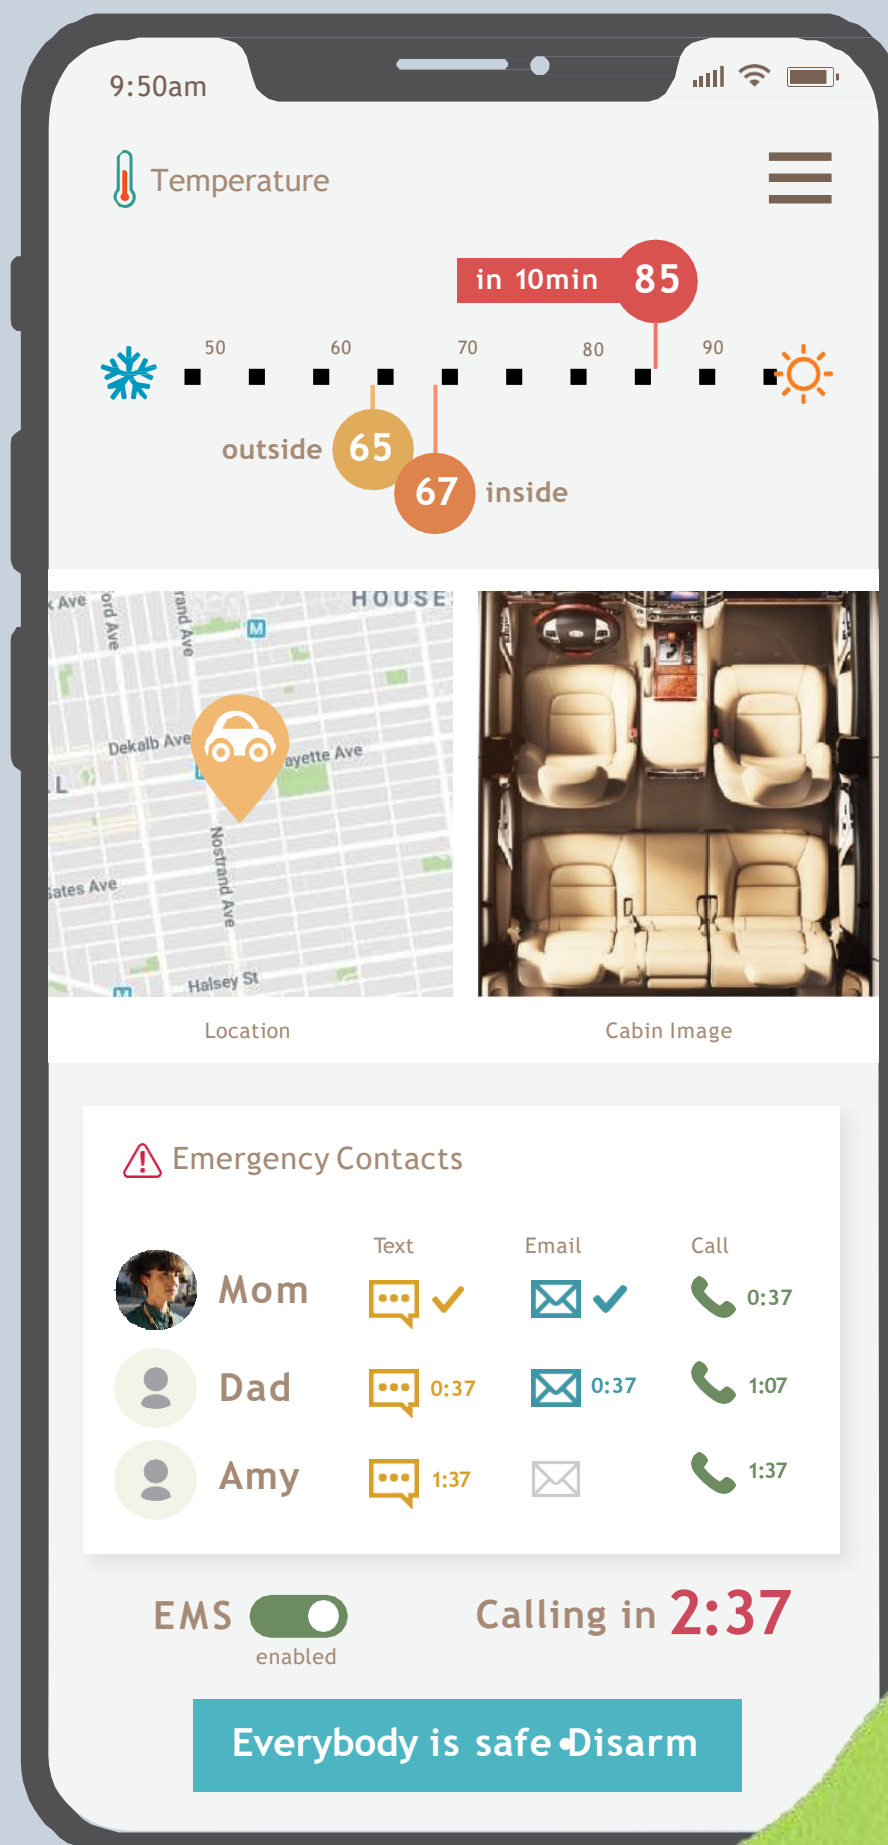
9:50am

Temperature

in 10min 85

50 60 70 80 90

outside 65

67 inside

Ave ord Ave rand Ave HOUSE Dekalb Ave ayette Ave L ates Ave Nostrand Ave Halsey St

Location

Cabin Image

Emergency Contacts

| | Text | Email | Call |
|---|---|---|---|
| Mom | | | 0:37 |
| Dad | 0:37 | 0:37 | 1:07 |
| Amy | 1:37 | | 1:37 |

EMS enabled

Calling in 2:37

Everybody is safe Disarm